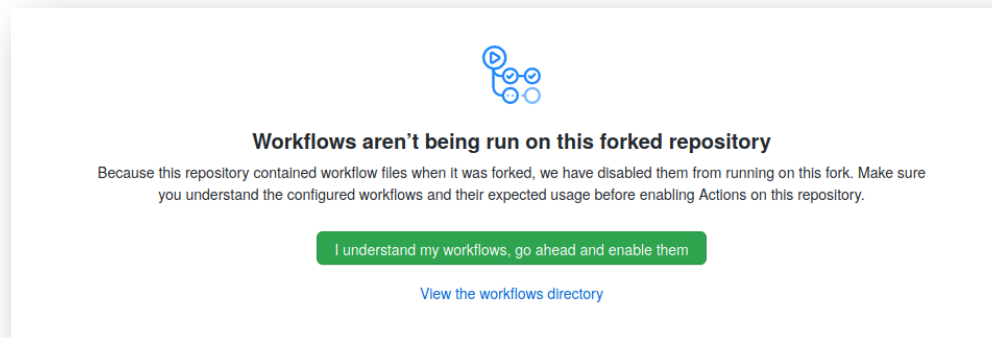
Workflows aren’t being run on this forked repository

Because this repository contained workflow files when it was forked, we have disabled them from running on this fork. Make sure you understand the configured workflows and their expected usage before enabling Actions on this repository.

I understand my workflows, go ahead and enable them

View the workflows directory